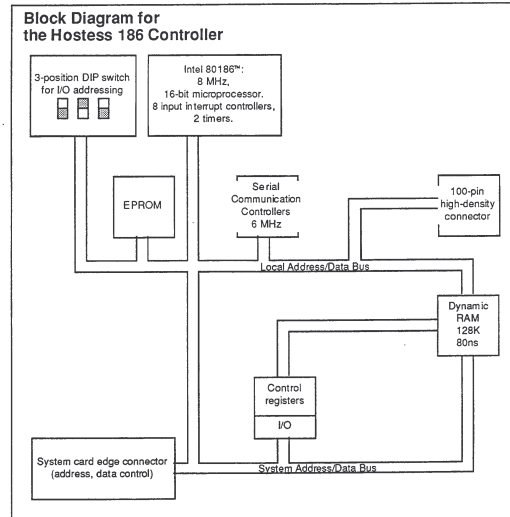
Block Diagram for the Hostess 186 Controller

3-position DIP switch for I/O addressing

Intel 80186™: 8 MHz, 16-bit microprocessor. 8 input interrupt controllers, 2 timers.

EPROM

Serial Communication Controllers 6 MHz

100-pin high-density connector

Local Address/Data Bus

Dynamic RAM 128K 80ns

Control registers

I/O

System card edge connector (address, data control)

System Address/Data Bus